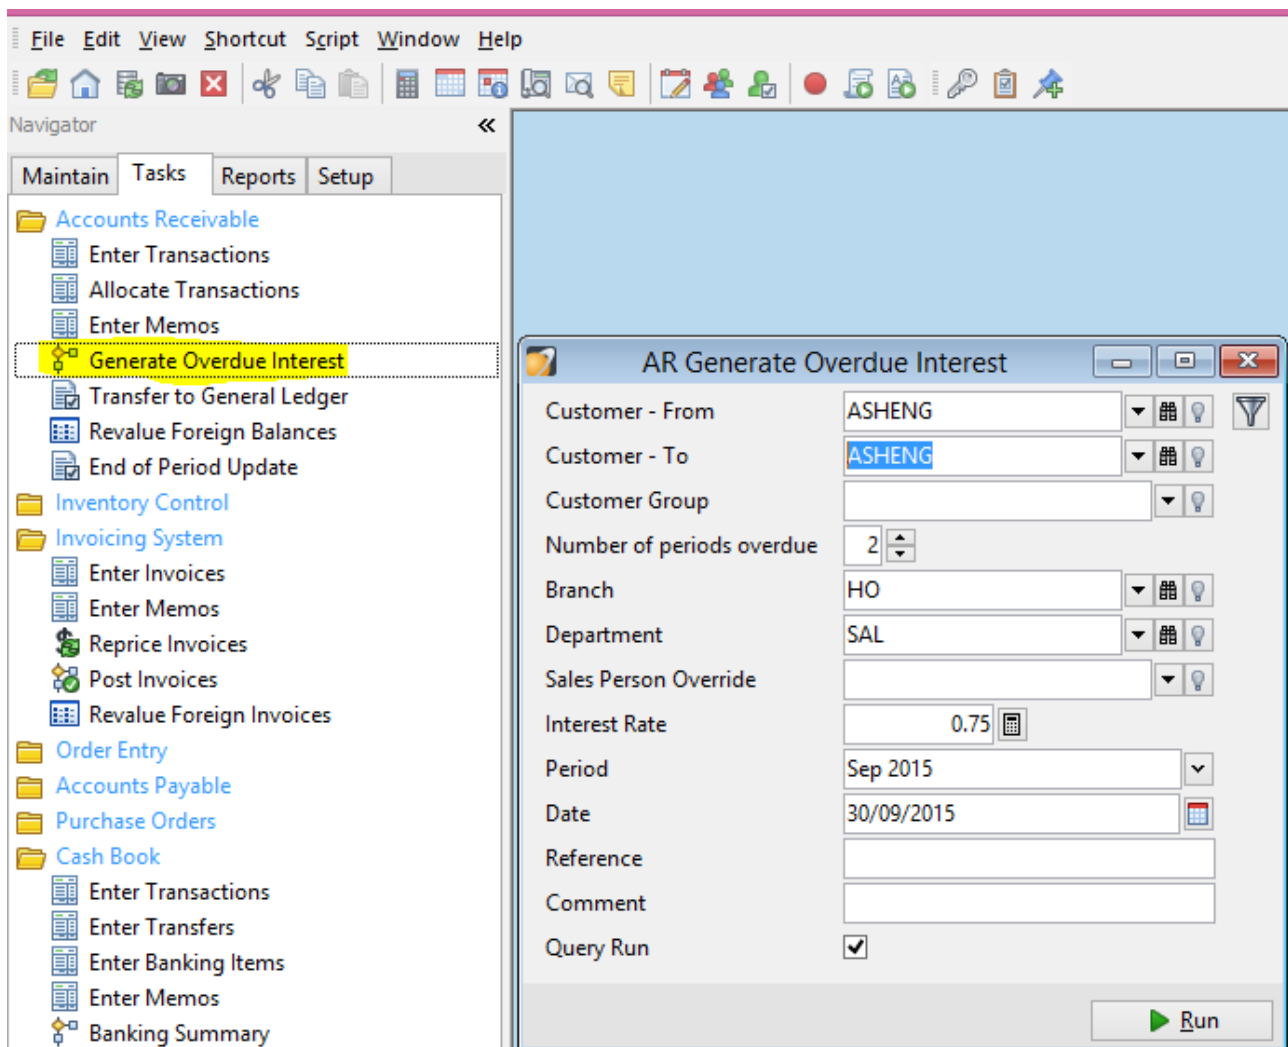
File Edit View Shortcut Script Window Help

Navigator «

Maintain Tasks Reports Setup

Accounts Receivable
Enter Transactions
Allocate Transactions
Enter Memos
Generate Overdue Interest
Transfer to General Ledger
Revalue Foreign Balances
End of Period Update
Inventory Control
Invoicing System
Enter Invoices
Enter Memos
Reprice Invoices
Post Invoices
Revalue Foreign Invoices
Order Entry
Accounts Payable
Purchase Orders
Cash Book
Enter Transactions
Enter Transfers
Enter Banking Items
Enter Memos
Banking Summary

AR Generate Overdue Interest

| | |
|---|---|
| Customer - From | ASHENG |
| Customer - To | ASHENG |
| Customer Group | |
| Number of periods overdue | 2 |
| Branch | HO |
| Department | SAL |
| Sales Person Override | |
| Interest Rate | 0.75 |
| Period | Sep 2015 |
| Date | 30/09/2015 |
| Reference | |
| Comment | |
| Query Run | ✓ |

Run